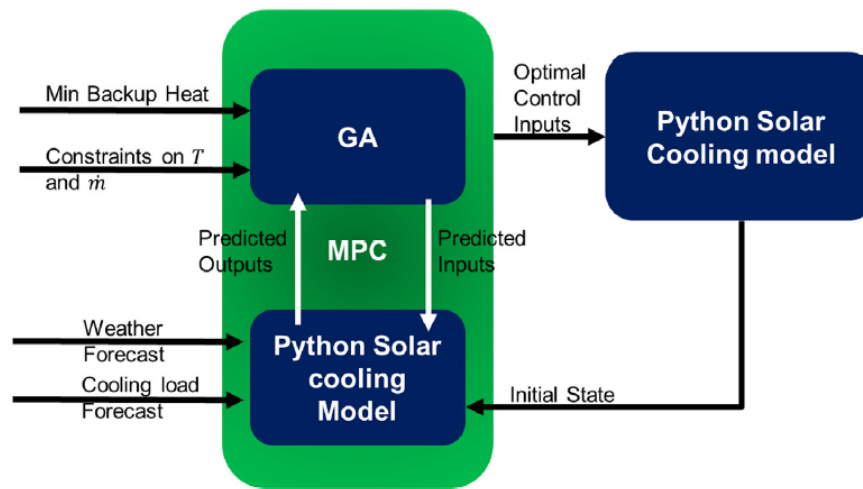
Min Backup Heat

Constraints on $T$ and $\dot{m}$

GA

Optimal Control Inputs

Python Solar Cooling model

Predicted Outputs

MPC

Predicted Inputs

Weather Forecast

Cooling load Forecast

Python Solar cooling Model

Initial State